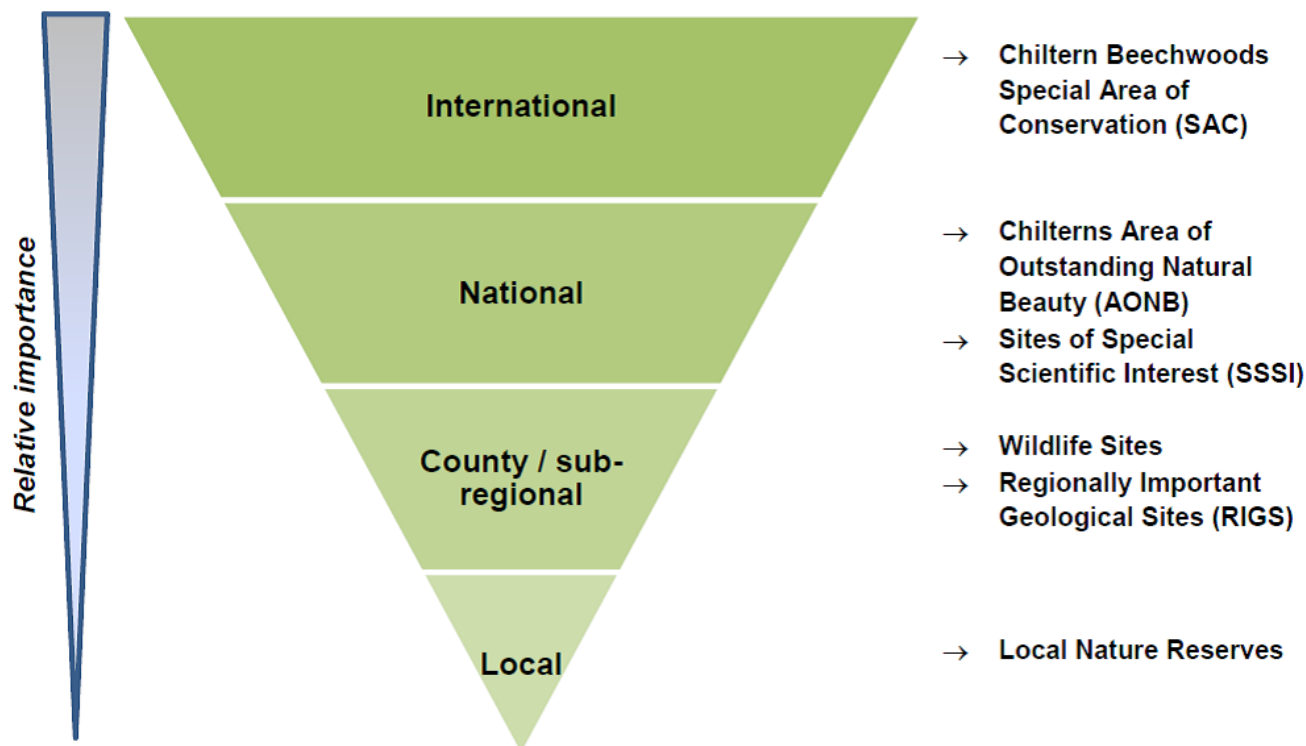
Relative importance

International

→ Chiltern Beechwoods Special Area of Conservation (SAC)

National

→ Chilterns Area of Outstanding Natural Beauty (AONB)

→ Sites of Special Scientific Interest (SSSI)

County / sub-regional

→ Wildlife Sites

→ Regionally Important Geological Sites (RIGS)

Local

→ Local Nature Reserves